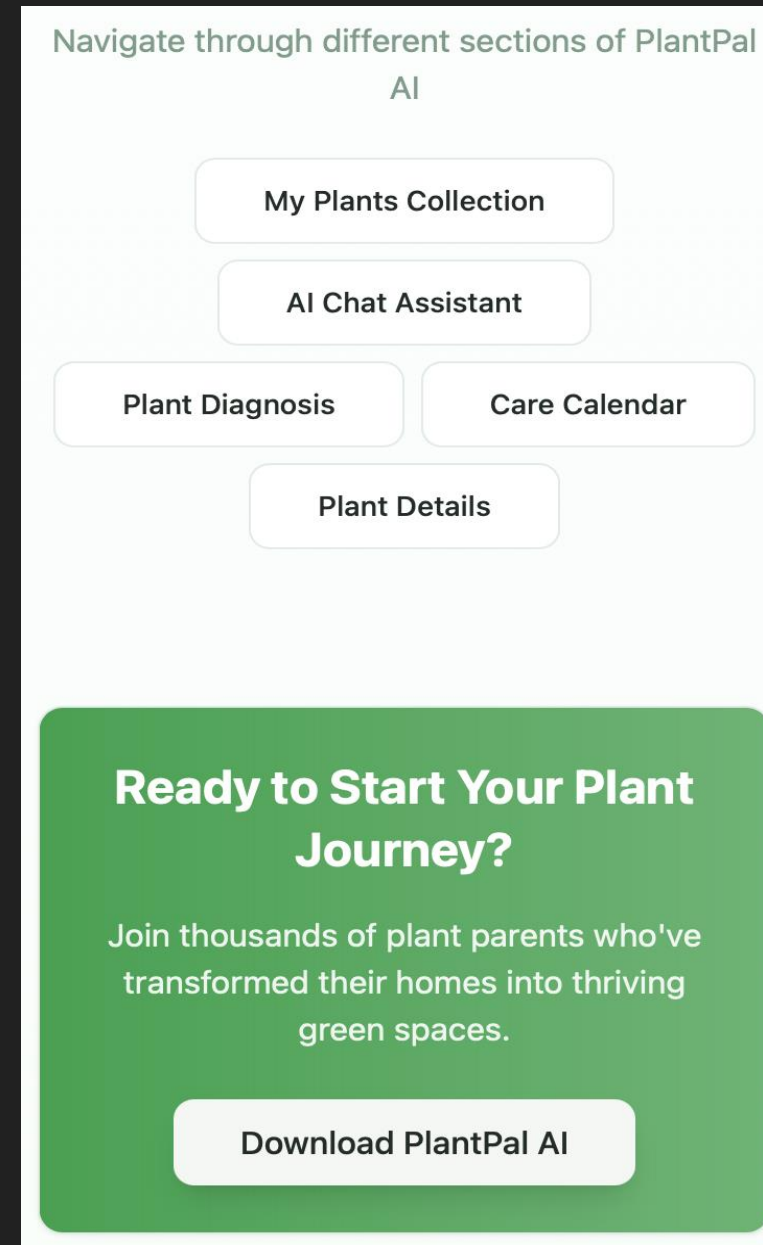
Navigate through different sections of PlantPal AI

My Plants Collection

AI Chat Assistant

Plant Diagnosis

Care Calendar

Plant Details

Ready to Start Your Plant Journey?

Join thousands of plant parents who've transformed their homes into thriving green spaces.

Download PlantPal AI